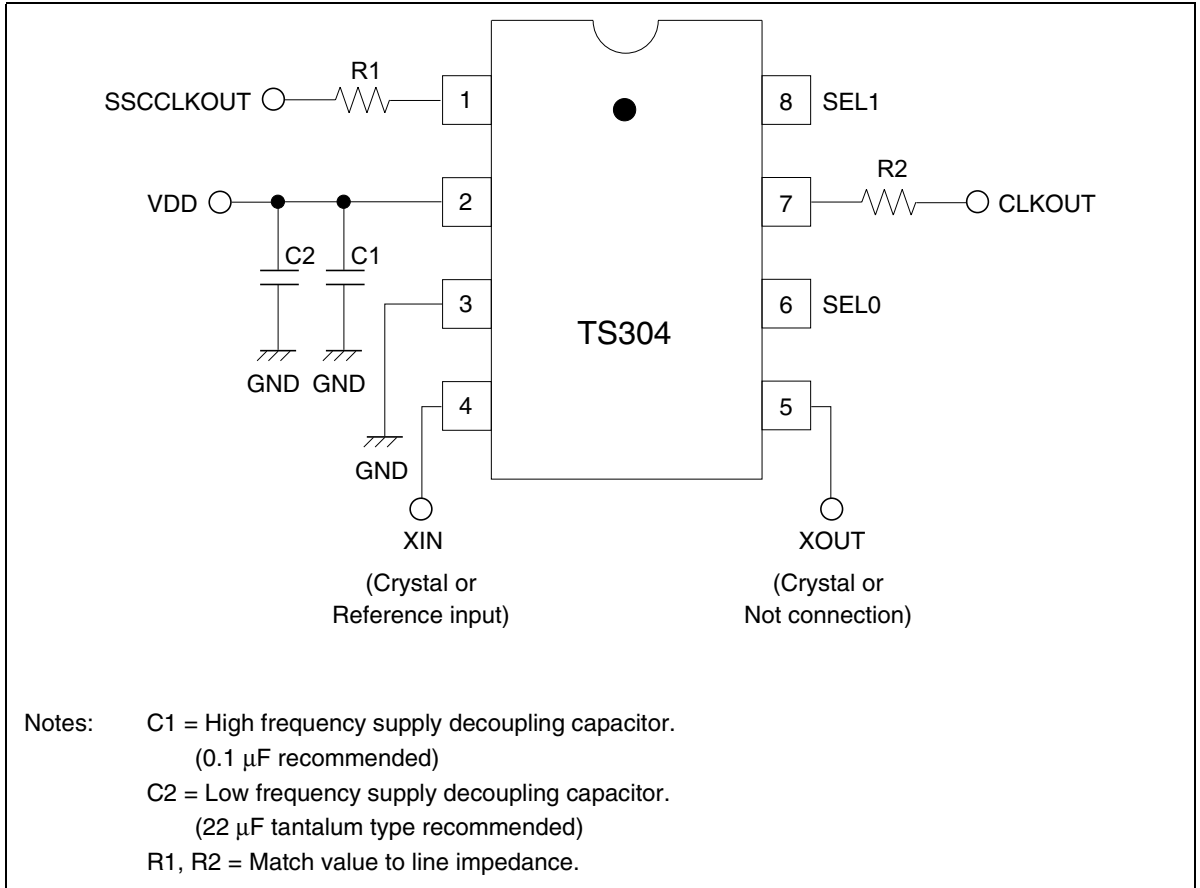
R1
SSCCLKOUT
1
8
SEL1
R2
VDD
2
7
CLKOUT
C2
C1
3
6
SEL0
TS304
GND GND
4
5
GND
XIN
(Crystal or Reference input)
XOUT
(Crystal or Not connection)

Notes: C1 = High frequency supply decoupling capacitor. (0.1 μF recommended)
C2 = Low frequency supply decoupling capacitor. (22 μF tantalum type recommended)
R1, R2 = Match value to line impedance.